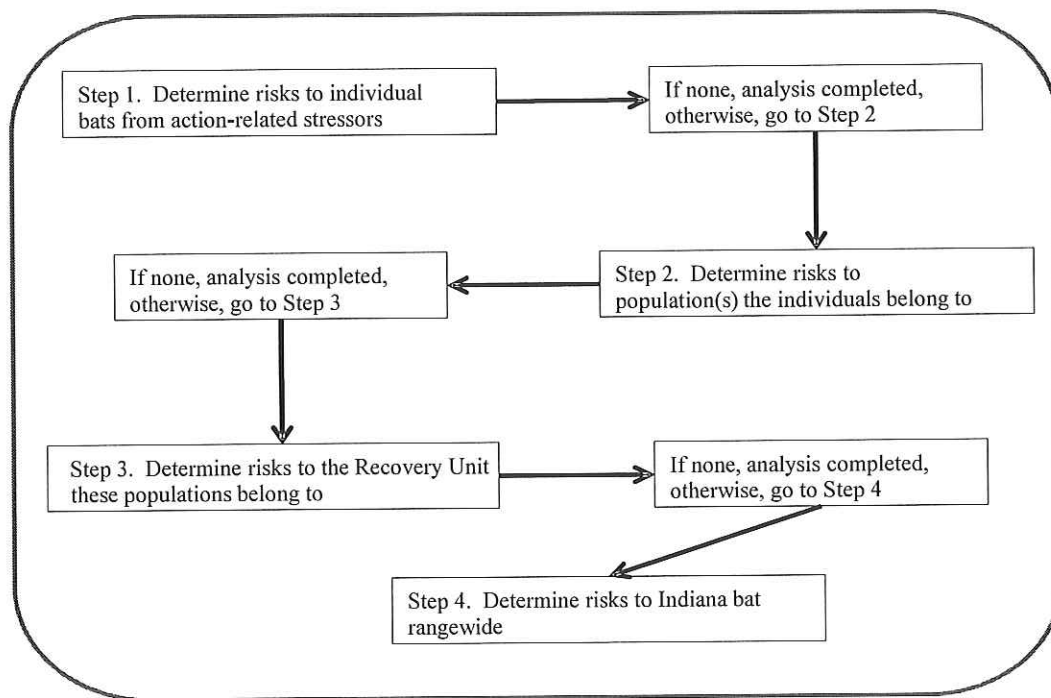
Step 1. Determine risks to individual bats from action-related stressors

If none, analysis completed, otherwise, go to Step 2

Step 2. Determine risks to population(s) the individuals belong to

If none, analysis completed, otherwise, go to Step 3

Step 3. Determine risks to the Recovery Unit these populations belong to

If none, analysis completed, otherwise, go to Step 4

Step 4. Determine risks to Indiana bat rangewide